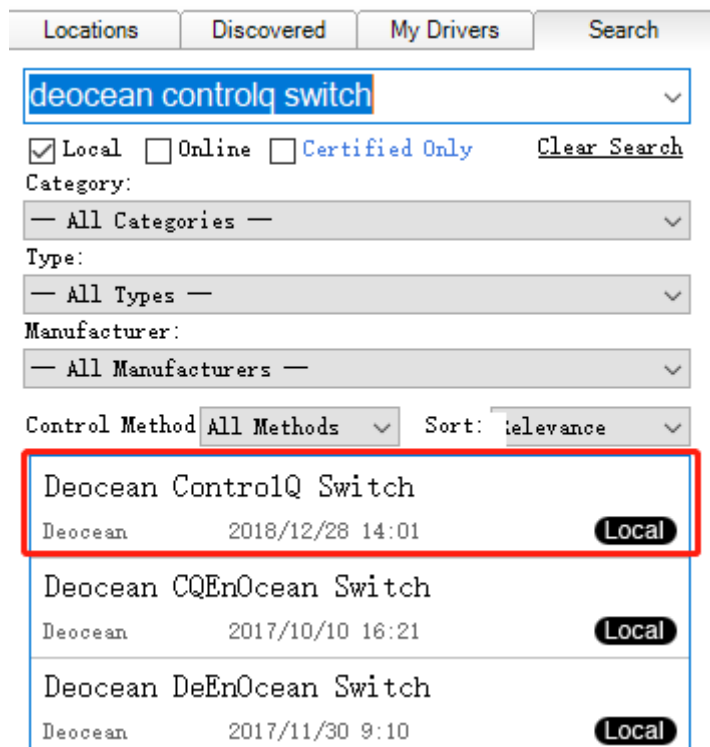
Locations | Discovered | My Drivers | Search

deocean controlq switch

Local Online Certified Only Clear Search

Category:

— All Categories —

Type:

— All Types —

Manufacturer:

— All Manufacturers —

Control Method All Methods Sort: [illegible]elevance

Deocean ControlQ Switch
Deocean 2018/12/28 14:01 Local

Deocean CQEnOcean Switch
Deocean 2017/10/10 16:21 Local

Deocean DeEnOcean Switch
Deocean 2017/11/30 9:10 Local